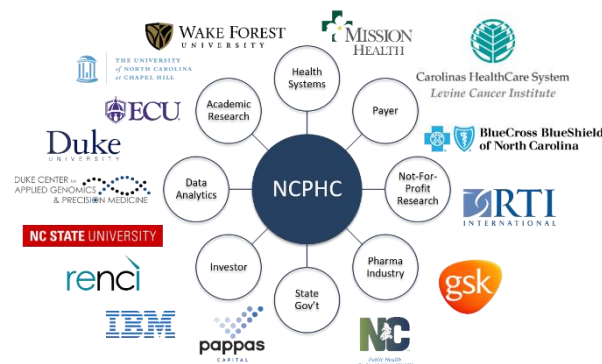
WAKE FOREST UNIVERSITY

MISSION HEALTH

Carolinas HealthCare System
Levine Cancer Institute

THE UNIVERSITY of NORTH CAROLINA at CHAPEL HILL

ECU

Duke UNIVERSITY

DUKE CENTER for APPLIED GENOMICS & PRECISION MEDICINE

NC STATE UNIVERSITY

renci

IBM

pappas CAPITAL

BlueCross BlueShield of North Carolina

RTI INTERNATIONAL

gsk

NC Public Health

NCPHC

Health Systems

Payer

Not-For-Profit Research

Pharma Industry

State Gov't

Investor

Data Analytics

Academic Research